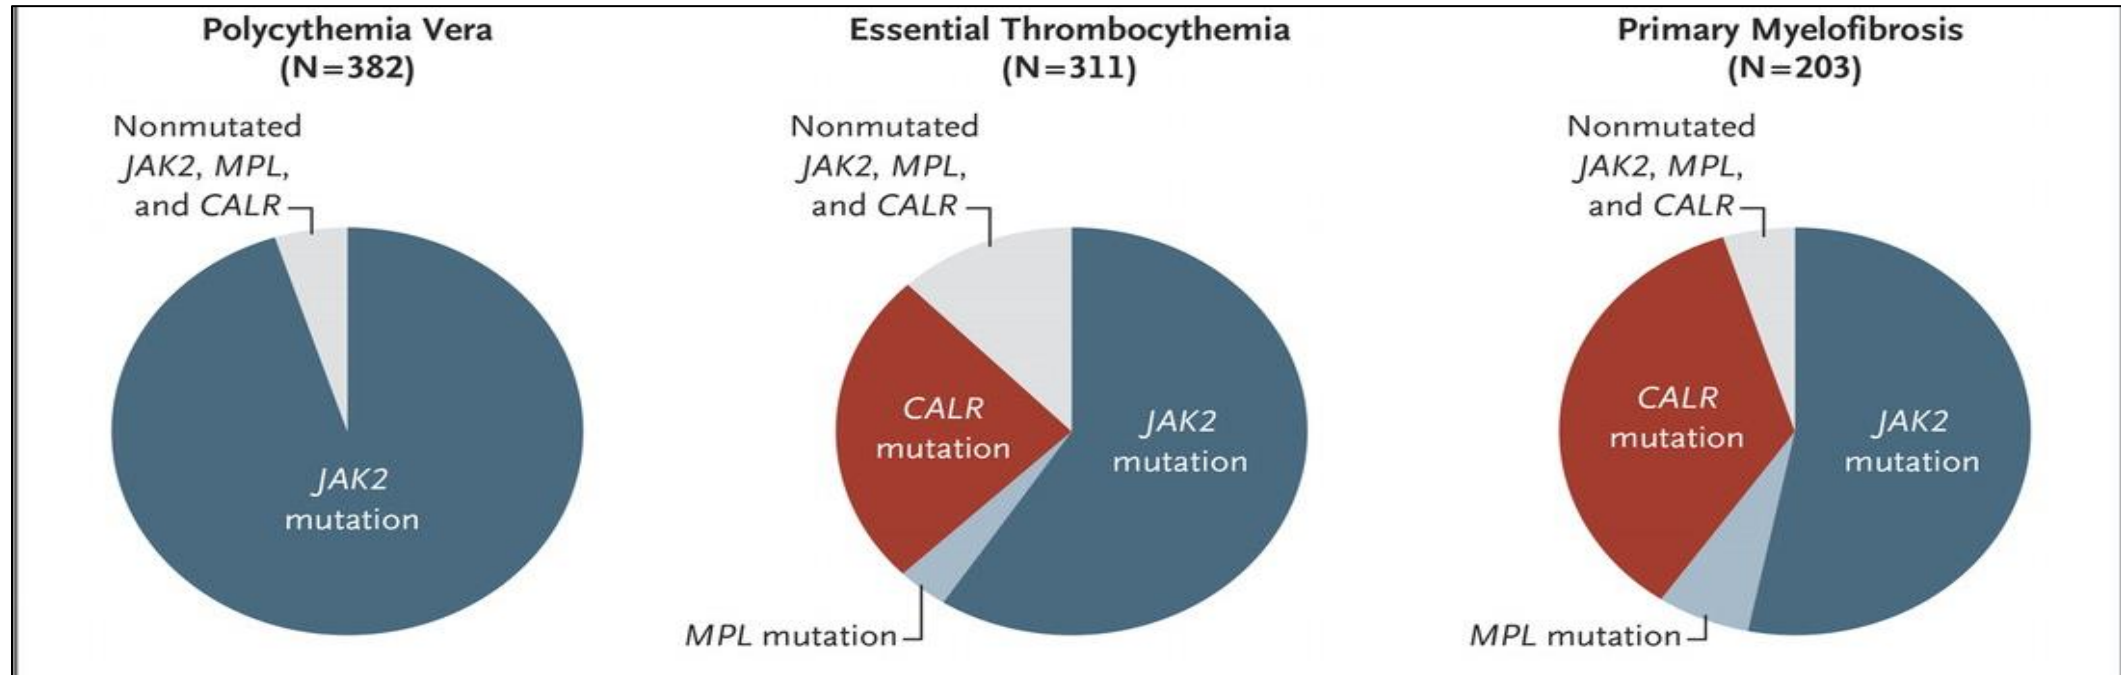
Polycythemia Vera
(N=382)

Nonmutated JAK2, MPL, and CALR

JAK2 mutation

Essential Thrombocythemia
(N=311)

Nonmutated JAK2, MPL, and CALR

CALR mutation

JAK2 mutation

MPL mutation

Primary Myelofibrosis
(N=203)

Nonmutated JAK2, MPL, and CALR

CALR mutation

JAK2 mutation

MPL mutation